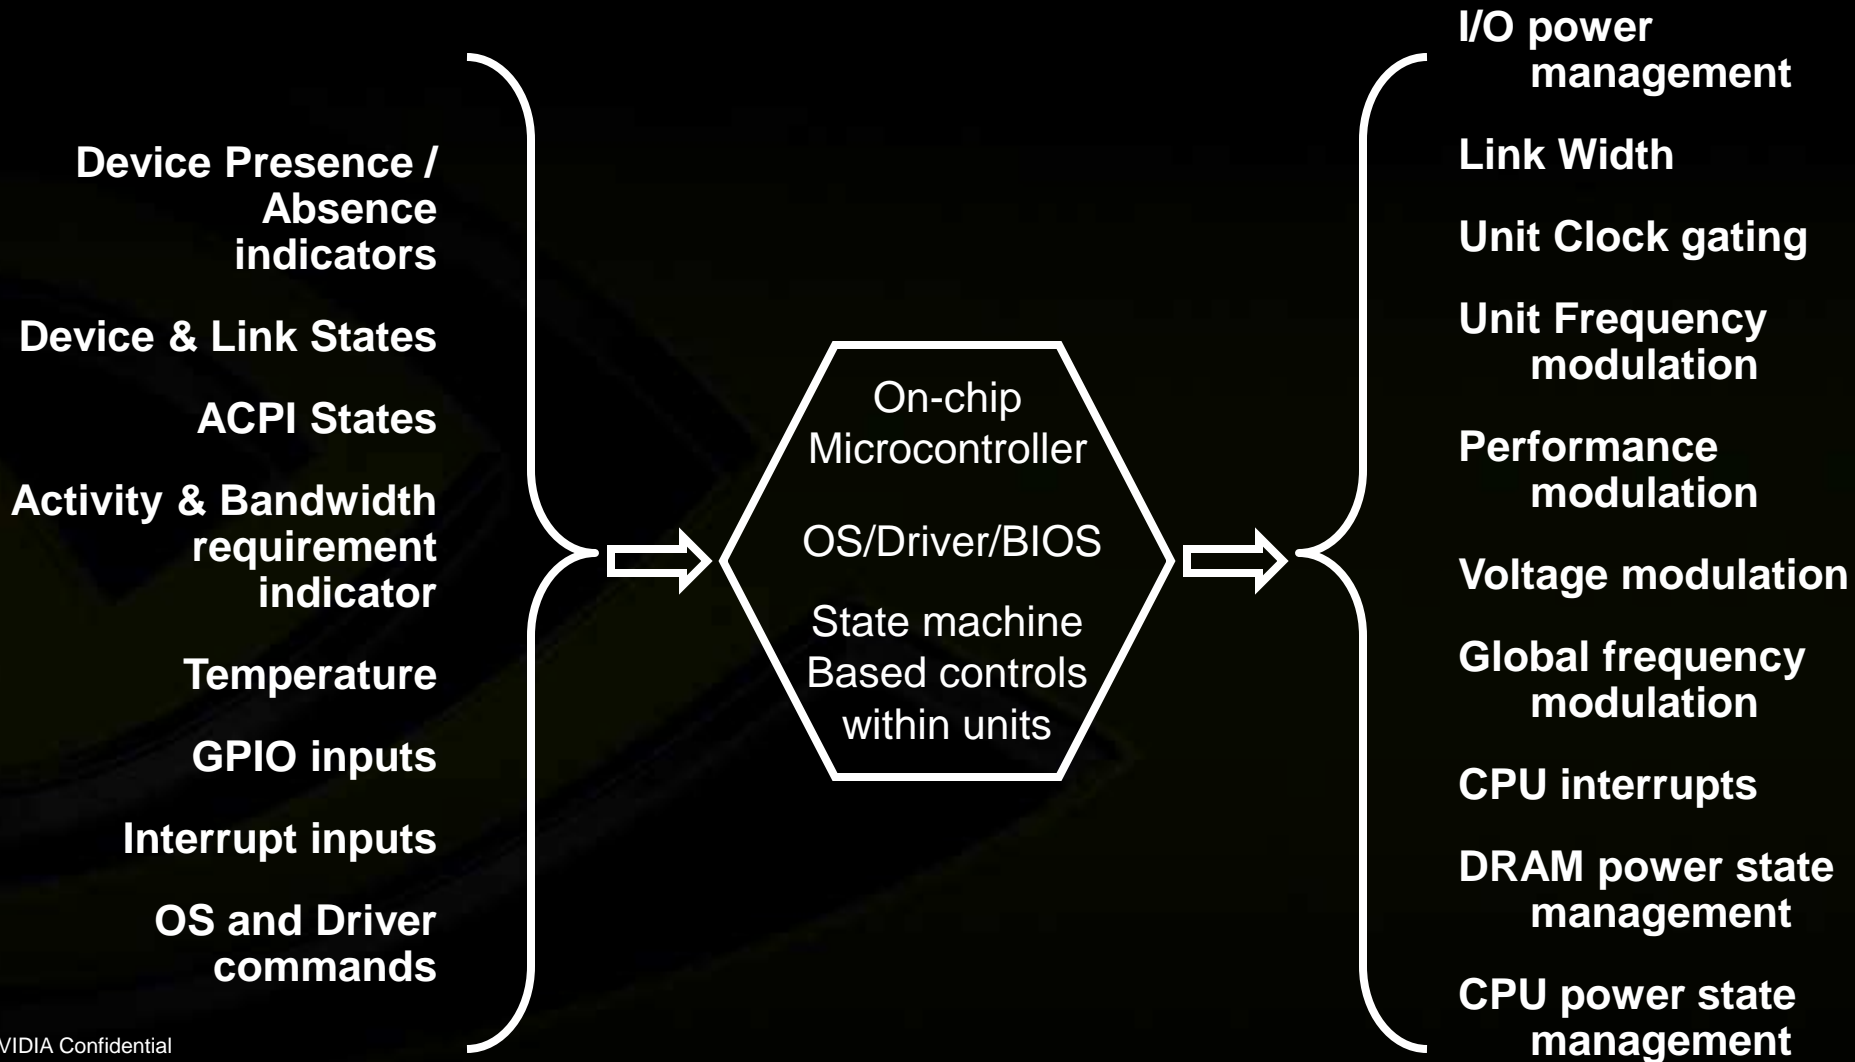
Device Presence / Absence indicators

Device & Link States

ACPI States

Activity & Bandwidth requirement indicator

Temperature

GPIO inputs

Interrupt inputs

OS and Driver commands

On-chip Microcontroller

OS/Driver/BIOS

State machine Based controls within units

I/O power management

Link Width

Unit Clock gating

Unit Frequency modulation

Performance modulation

Voltage modulation

Global frequency modulation

CPU interrupts

DRAM power state management

CPU power state management

VIDIA Confidential